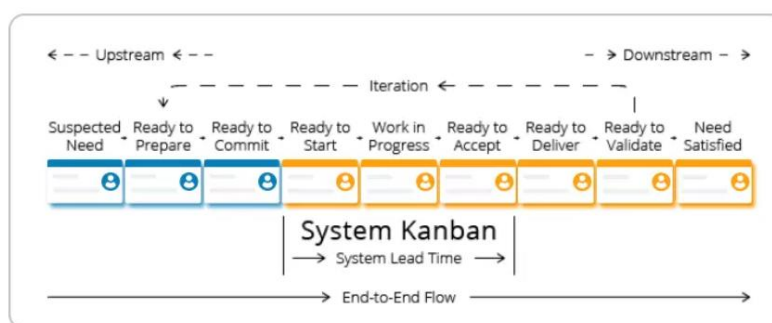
Upstream

Downstream

Iteration

Suspected Need

Ready to Prepare

Ready to Commit

Ready to Start

Work in Progress

Ready to Accept

Ready to Deliver

Ready to Validate

Need Satisfied

System Kanban

System Lead Time

End-to-End Flow